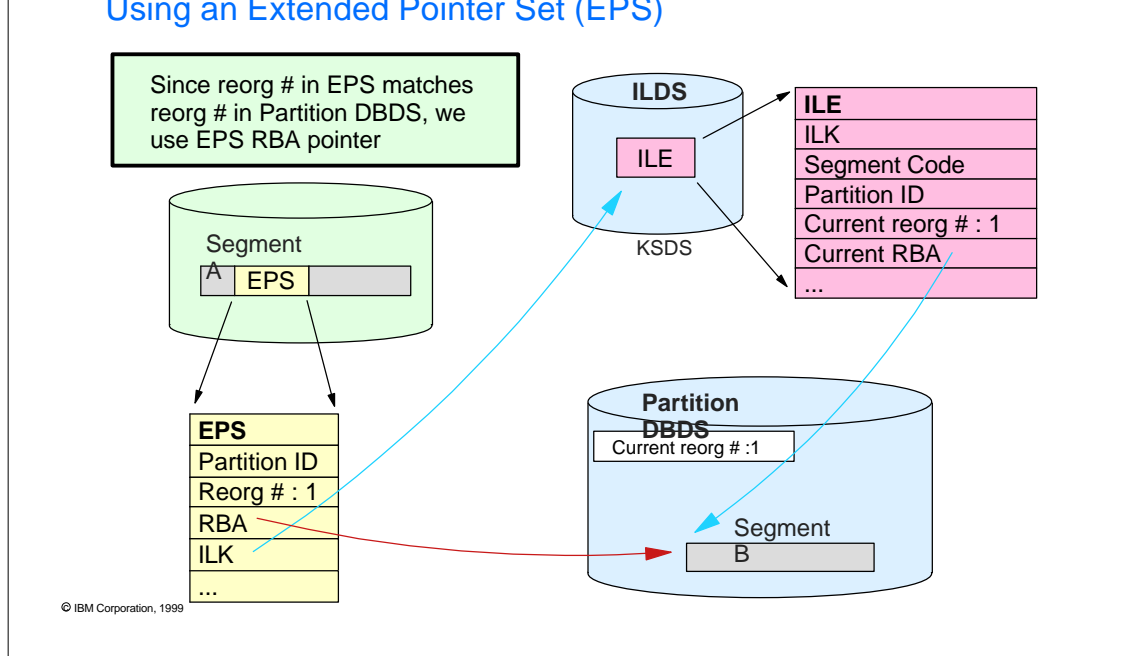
Using an Extended Pointer Set (EPS)

Since reorg # in EPS matches reorg # in Partition DBDS, we use EPS RBA pointer

ILDS

ILE

KSDS

| ILE |
|---|
| ILK |
| Segment Code |
| Partition ID |
| Current reorg # : 1 |
| Current RBA |
| ... |

Segment A

EPS

| EPS |
|---|
| Partition ID |
| Reorg # : 1 |
| RBA |
| ILK |
| ... |

Partition DBDS

Current reorg # :1

Segment B

© IBM Corporation, 1999